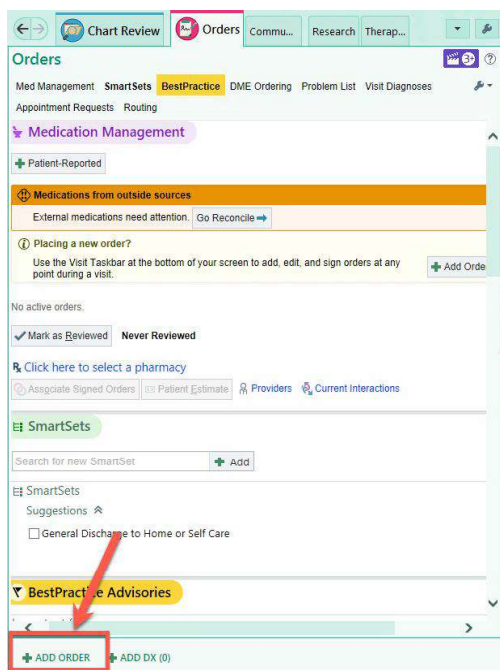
Chart Review
Orders
Commu...
Research
Therap...

Orders

Med Management SmartSets BestPractice DME Ordering Problem List Visit Diagnoses
Appointment Requests Routing

Medication Management

Patient-Reported

Medications from outside sources
External medications need attention. Go Reconcile

Placing a new order?
Use the Visit Taskbar at the bottom of your screen to add, edit, and sign orders at any point during a visit.
Add Orde

No active orders.

Mark as Reviewed Never Reviewed

Click here to select a pharmacy

Associate Signed Orders Patient Estimate Providers Current Interactions

SmartSets

Search for new SmartSet
Add

SmartSets
Suggestions

General Discharge to Home or Self Care

BestPractice Advisories

ADD ORDER ADD DX (0)